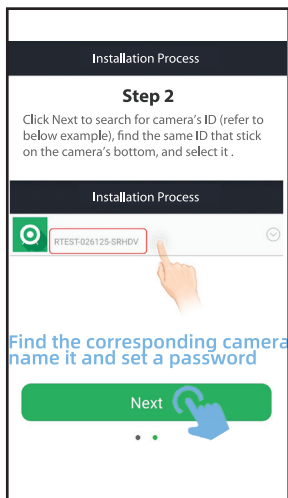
Installation Process

Step 2

Click Next to search for camera's ID (refer to below example), find the same ID that stick on the camera's bottom, and select it .

Installation Process

RTEST-026125-SRHDV

Find the corresponding camera name it and set a password

Next